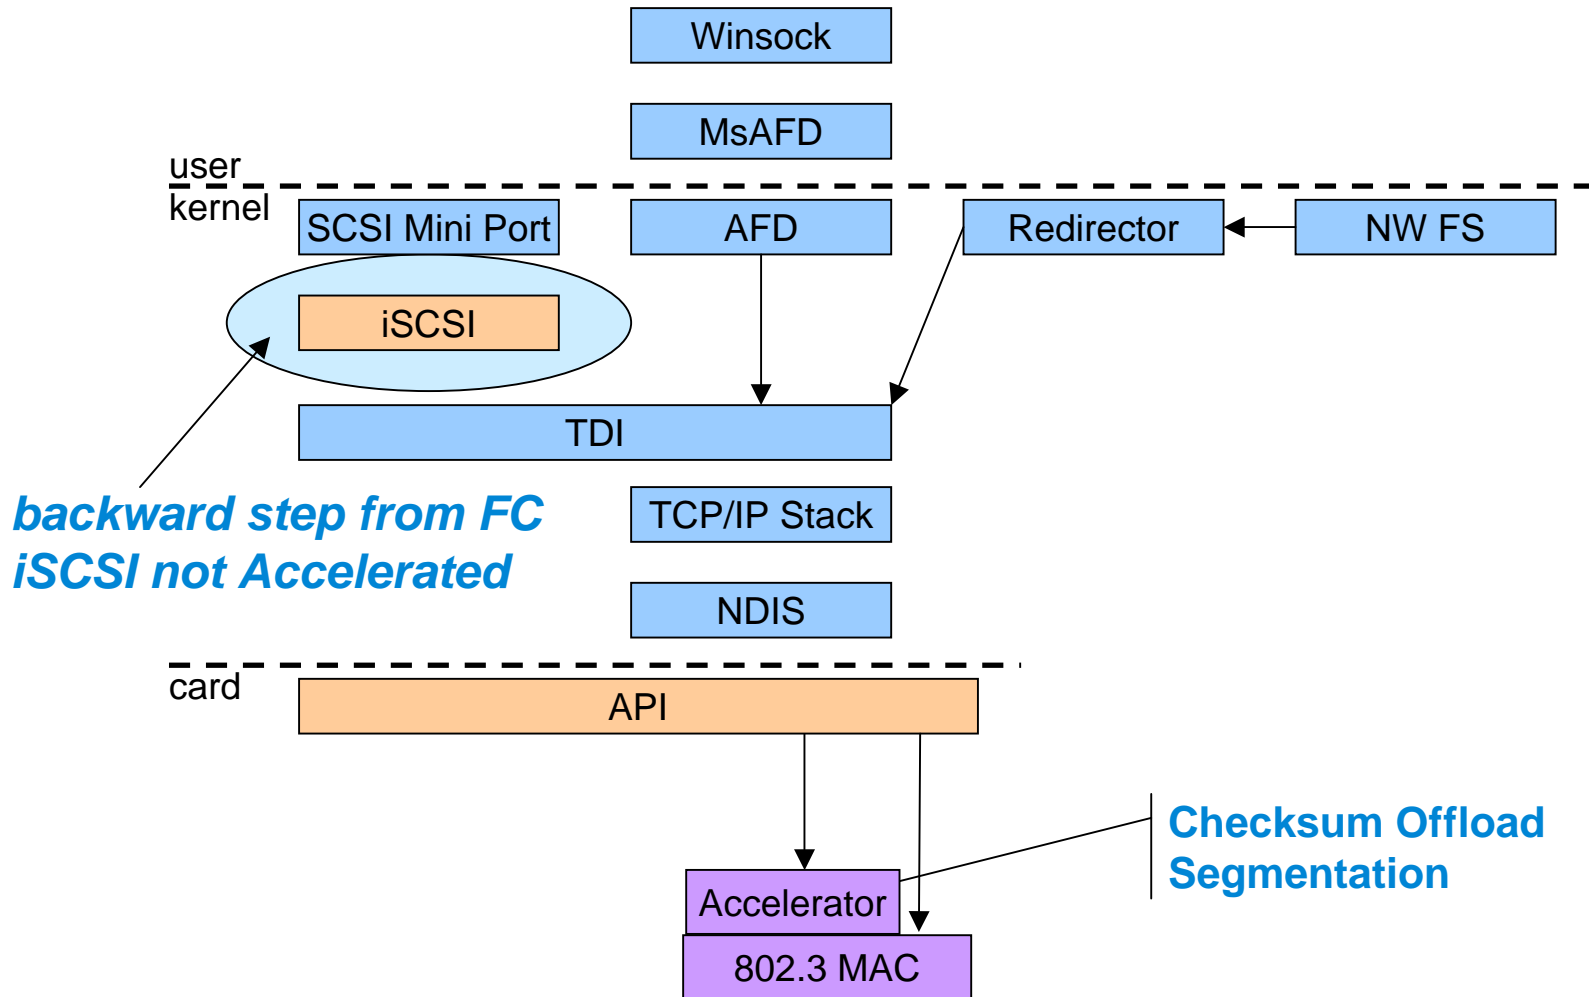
Winsock

MsAFD

user

kernel

SCSI Mini Port

AFD

Redirector

NW FS

iSCSI

TDI

backward step from FC
iSCSI not Accelerated

TCP/IP Stack

NDIS

card

API

Checksum Offload
Segmentation

Accelerator

802.3 MAC